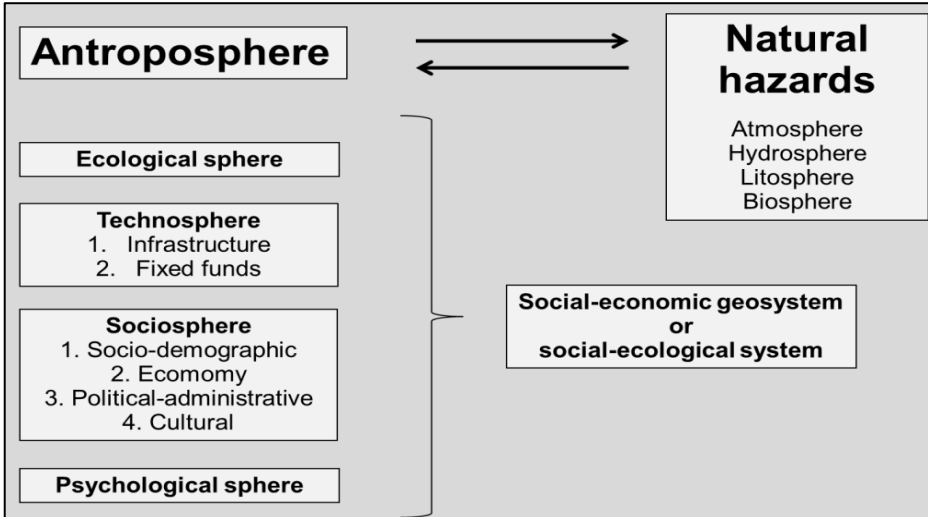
Antroposphere

Natural hazards

Atmosphere
Hydrosphere
Litosphere
Biosphere

Ecological sphere

Technosphere
1. Infrastructure
2. Fixed funds

Sociosphere
1. Socio-demographic
2. Ecomomy
3. Political-administrative
4. Cultural

Psychological sphere

Social-economic geosystem
or
social-ecological system